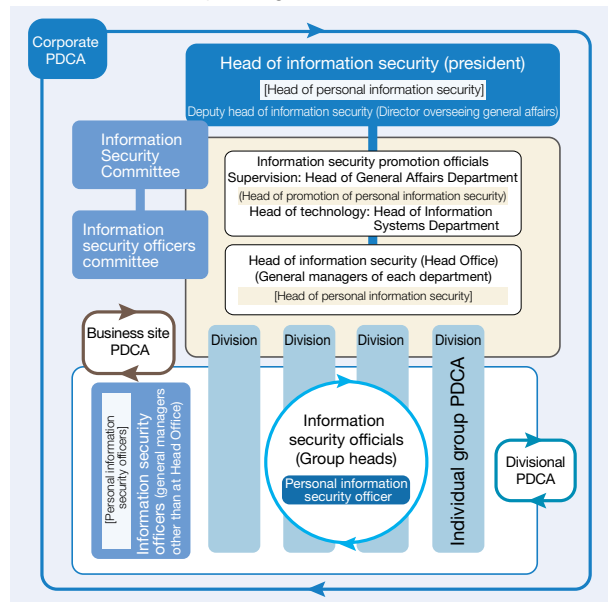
Corporate PDCA

Head of information security (president)

[Head of personal information security]

Deputy head of information security (Director overseeing general affairs)

Information Security Committee

Information security officers committee

Information security promotion officials
Supervision: Head of General Affairs Department
(Head of promotion of personal information security)
Head of technology: Head of Information Systems Department

Head of information security (Head Office)
(General managers of each department)
[Head of personal information security]

Business site PDCA

Division

Division

Division

Division

[Personal information security officers]

Information security officers (general managers other than at Head Office)

Information security officials (Group heads)

Personal information security officer

Individual group PDCA

Divisional PDCA